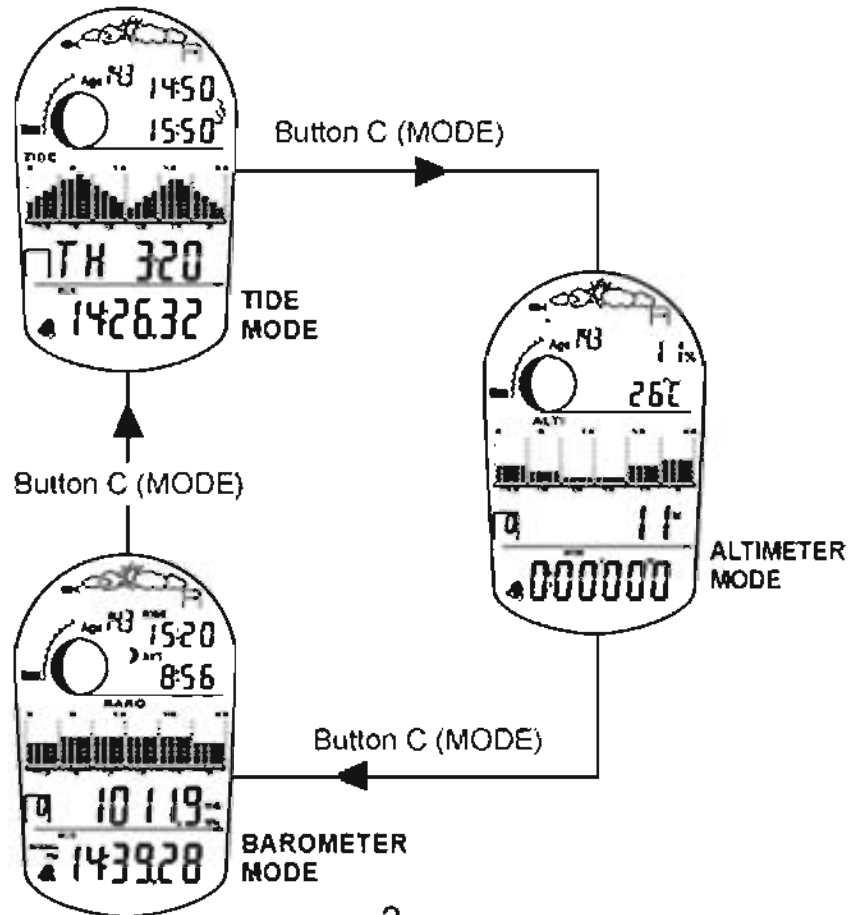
Age 13
14:50
15:50
TIDE
TH 320
1426.32
TIDE MODE

Button C (MODE)

Age 13
11
26C
ALTI
11
000000
ALTIMETER MODE

Button C (MODE)

Age 13
15:20
8:56
BARO
1011.9
1439.28
BAROMETER MODE

Button C (MODE)

2